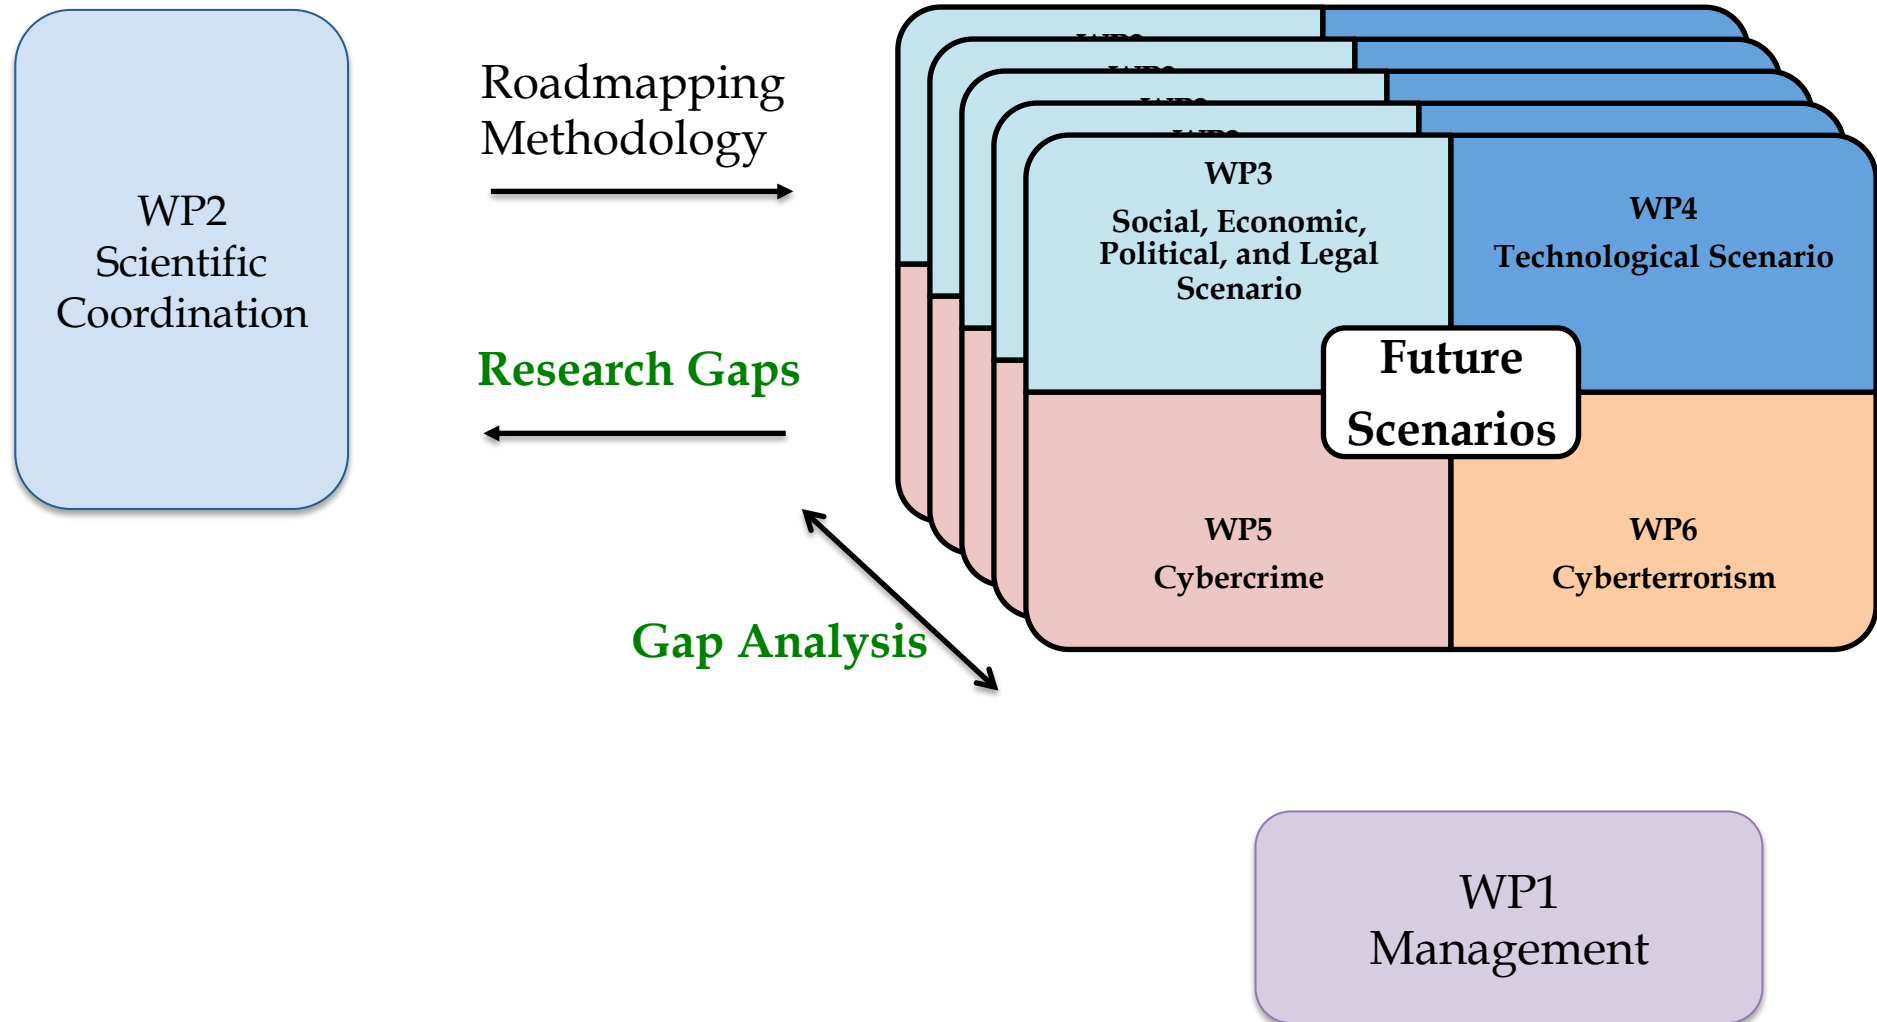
WP2
Scientific
Coordination

Roadmapping
Methodology

Research Gaps

Gap Analysis

WP3
Social, Economic, Political, and Legal Scenario

WP4
Technological Scenario

Future
Scenarios

WP5
Cybercrime

WP6
Cyberterrorism

WP1
Management